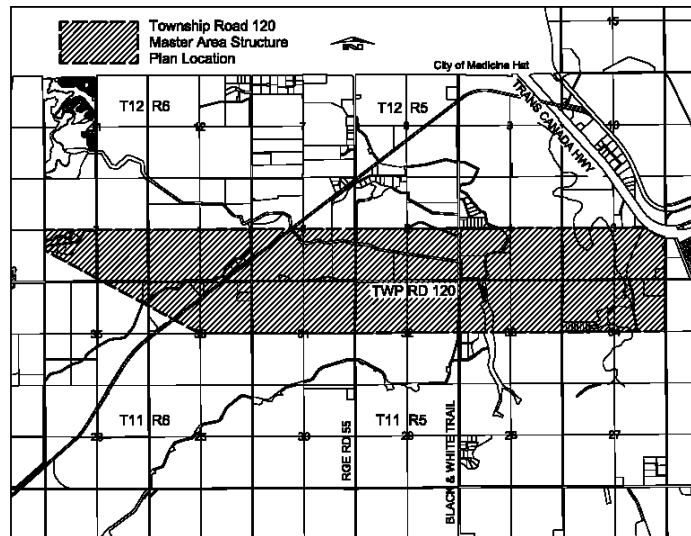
Township Road 120
Master Area Structure
Plan Location

City of Medicine Hat

15

T12 R6

T12 R5

1

12

7

8

10

TRANS CANADA HWY

TWP RD 120

35

36

31

32

33

34

T11 R6

T11 R5

26

25

30

RGE RD 55

29

BLACK & WHITE TRAIL

28

27